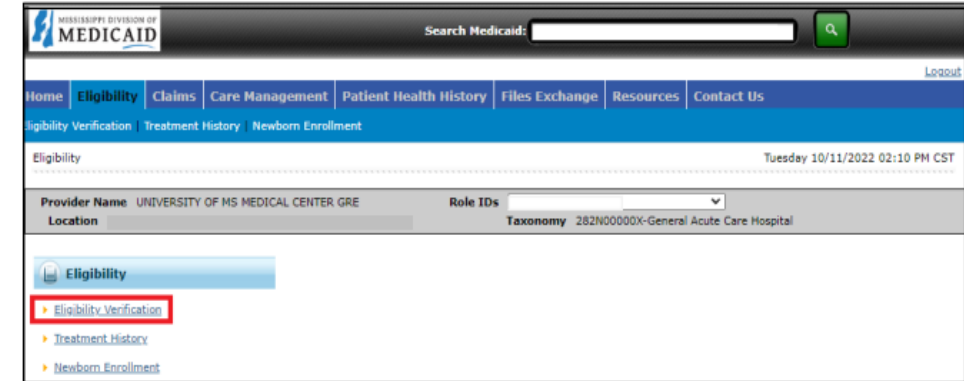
MISSISSIPPI DIVISION OF MEDICAID

Search Medicaid:

Logout

Home | Eligibility | Claims | Care Management | Patient Health History | Files Exchange | Resources | Contact Us

ligibility Verification | Treatment History | Newborn Enrollment

Eligibility

Tuesday 10/11/2022 02:10 PM CST

Provider Name UNIVERSITY OF MS MEDICAL CENTER GRE

Role IDs

Location

Taxonomy 282N00000X-General Acute Care Hospital

Eligibility

Eligibility Verification

Treatment History

Newborn Enrollment